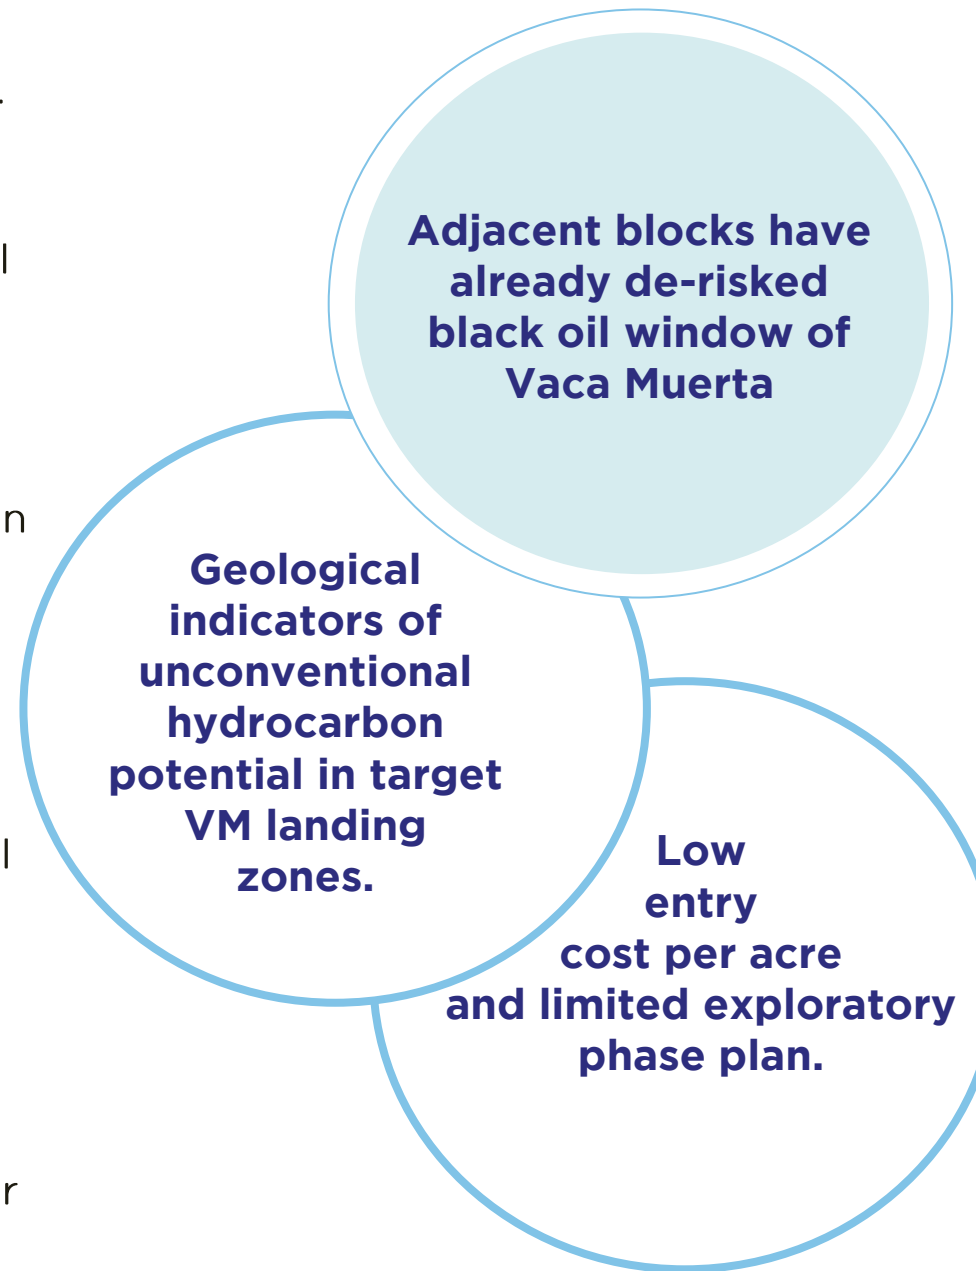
.

l

n

l

r

Adjacent blocks have already de-risked black oil window of Vaca Muerta

Geological indicators of unconventional hydrocarbon potential in target VM landing zones.

Low entry cost per acre and limited exploratory phase plan.